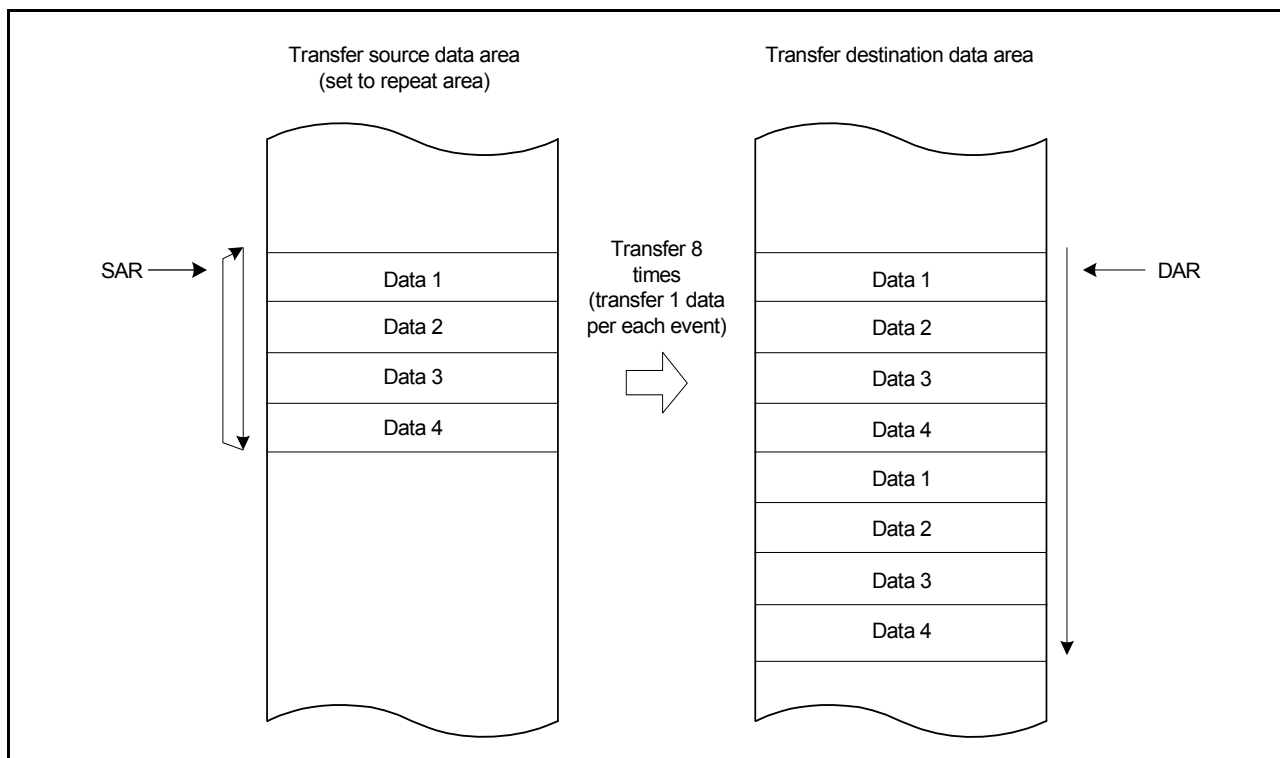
Transfer source data area
(set to repeat area)

Transfer destination data area

SAR

Data 1
Data 2
Data 3
Data 4

Transfer 8 times
(transfer 1 data per each event)

Data 1
Data 2
Data 3
Data 4
Data 1
Data 2
Data 3
Data 4

DAR